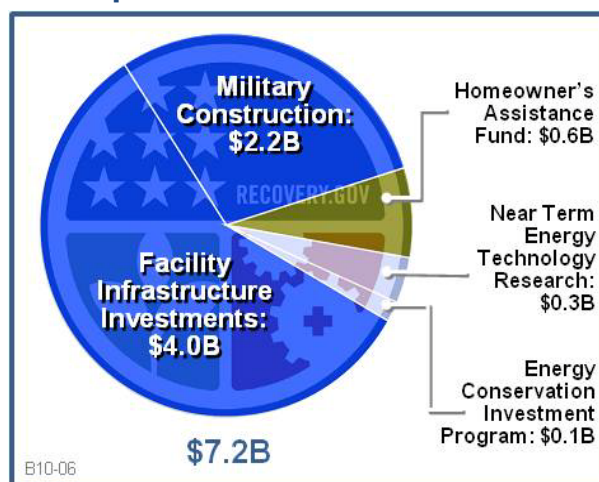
Military Construction: $2.2B

Homeowner's Assistance Fund: $0.6B

RECOVERY.GOV

Near Term Energy Technology Research: $0.3B

Facility Infrastructure Investments: $4.0B

Energy Conservation Investment Program: $0.1B

$7.2B

B10-06